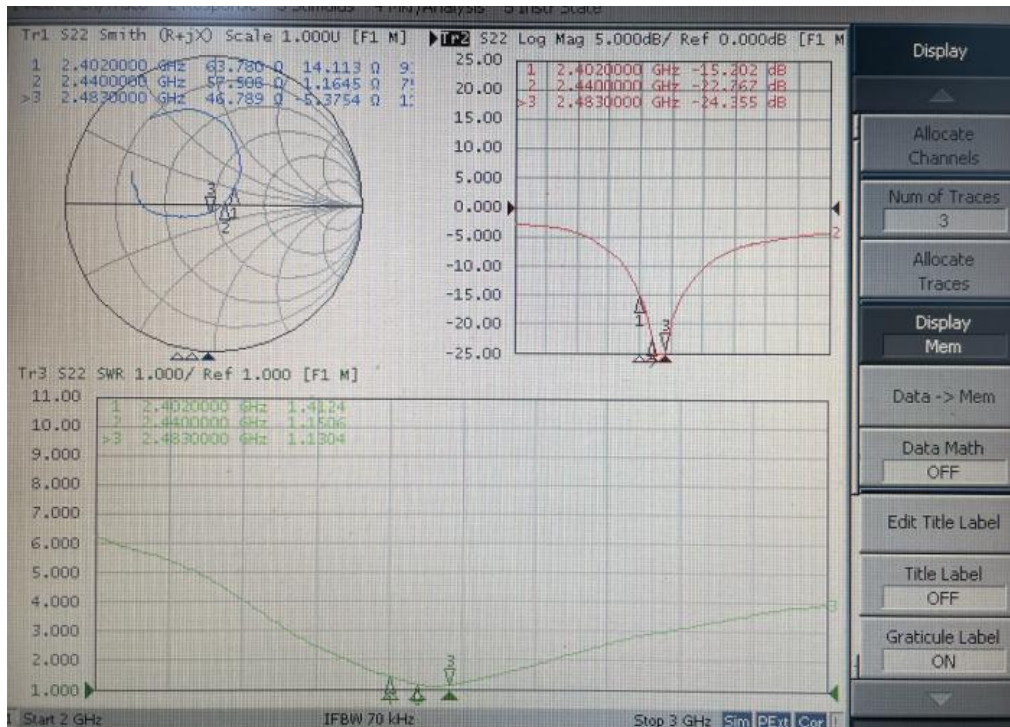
Tr1 S22 Smith (R+jX) Scale 1.000U [F1 M]

1 2.4020000 GHz 63.780 Ω 14.113 Ω 9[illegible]
2 2.4400000 GHz 57.508 Ω 1.1645 Ω 7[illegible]
>3 2.4830000 GHz 46.789 Ω -5.3754 Ω 1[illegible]

Tr2 S22 Log Mag 5.000dB/ Ref 0.000dB [F1 M

1 2.4020000 GHz -15.202 dB
2 2.4400000 GHz -22.767 dB
>3 2.4830000 GHz -24.355 dB

25.00
20.00
15.00
10.00
5.000
0.000
-5.000
-10.00
-15.00
-20.00
-25.00

Tr3 S22 SWR 1.000/ Ref 1.000 [F1 M]

1 2.4020000 GHz 1.4124
2 2.4400000 GHz 1.1506
>3 2.4830000 GHz 1.1304

11.00
10.00
9.000
8.000
7.000
6.000
5.000
4.000
3.000
2.000
1.000

Start 2 GHz IFBW 70 kHz Stop 3 GHz Sim PExt Cor

Display
Allocate Channels
Num of Traces
3
Allocate Traces
Display
Mem
Data -> Mem
Data Math
OFF
Edit Title Label
Title Label
OFF
Graticule Label
ON